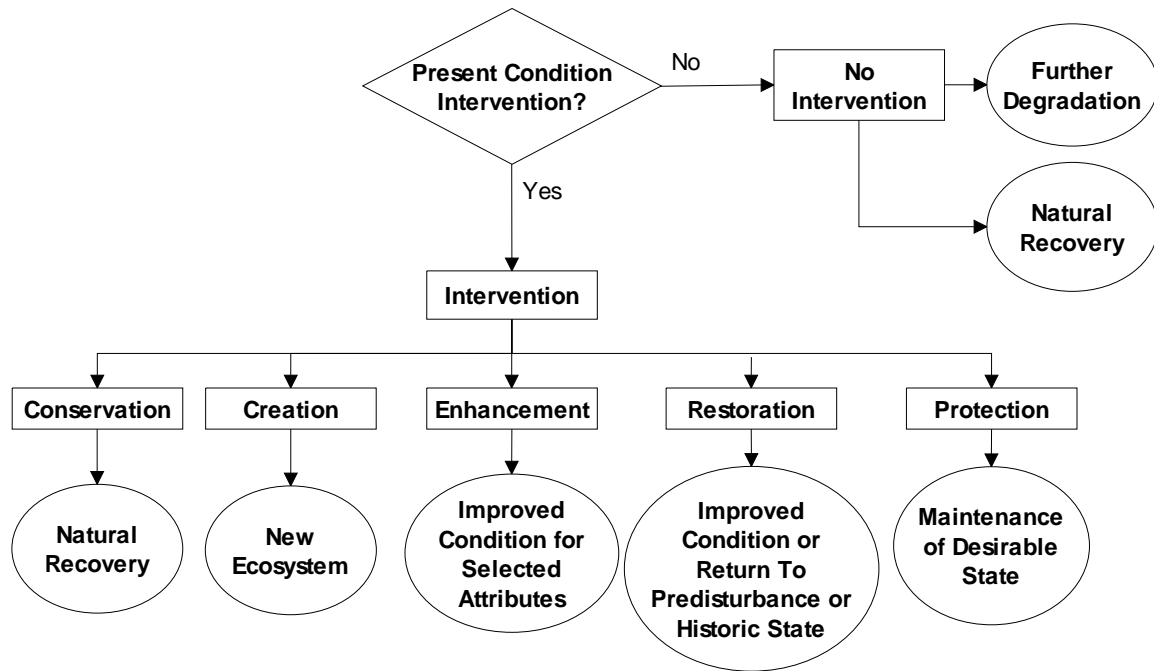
Present Condition Intervention?

No

No Intervention

Further Degradation

Natural Recovery

Yes

Intervention

Conservation

Creation

Enhancement

Restoration

Protection

Natural Recovery

New Ecosystem

Improved Condition for Selected Attributes

Improved Condition or Return To Predisturbance or Historic State

Maintenance of Desirable State